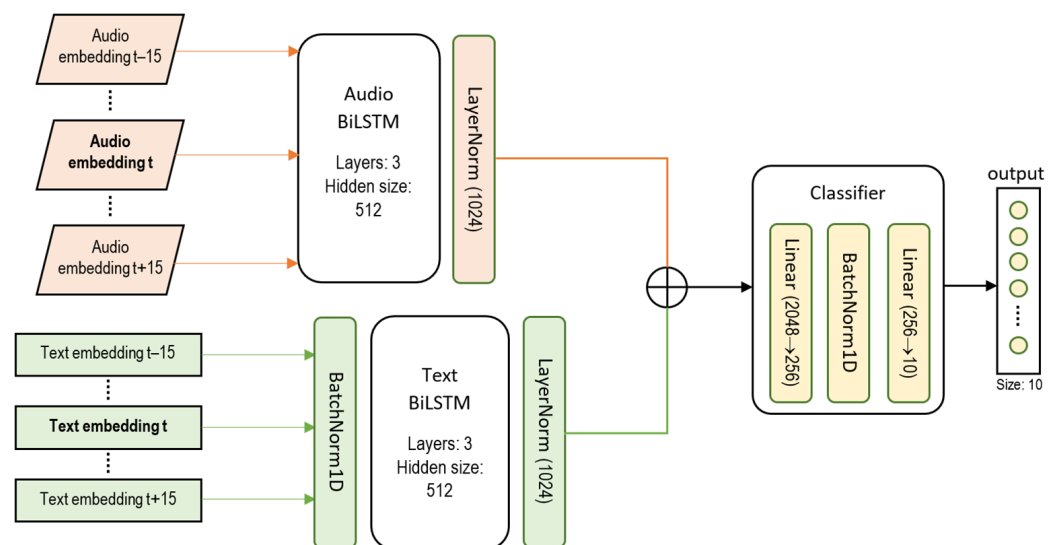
Audio embedding t–15

⋮

**Audio embedding t**

⋮

Audio embedding t+15

Audio BiLSTM

Layers: 3
Hidden size: 512

LayerNorm (1024)

Text embedding t–15

⋮

**Text embedding t**

⋮

Text embedding t+15

BatchNorm1D

Text BiLSTM

Layers: 3
Hidden size: 512

LayerNorm (1024)

$\oplus$

Classifier

Linear (2048→256)

BatchNorm1D

Linear (256→10)

output

⋮

Size: 10